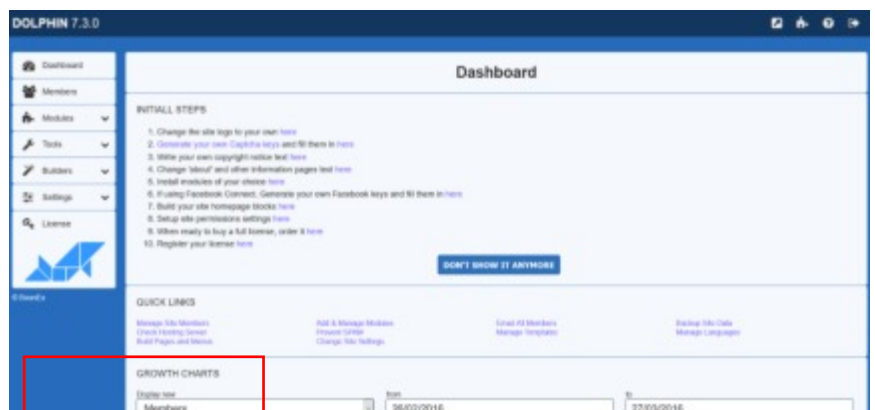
DOLPHIN 7.3.0

Dashboard
Members
Modules
Tools
Builders
Settings
License

Dashboard

INITIAL STEPS

1. Change the site logo to your own here
2. Generate your own Captcha keys and fill them in here
3. Write your own copyright notice text here
4. Change 'about' and other information pages text here
5. Install modules of your choice here
6. If using Facebook Connect, Generate your own Facebook keys and fill them in here
7. Build your site homepage blocks here
8. Setup site permissions settings here
9. When ready to buy a full license, order it here
10. Register your license here

DON'T SHOW IT ANYMORE

QUICK LINKS

Manage Site Members
Check Hosting Server
Build Pages and Menus
Add & Manage Modules
Prevent SPAM
Change Site Settings
Email All Members
Manage Templates
Backup Site Data
Manage Languages

GROWTH CHARTS

Display new
Members
from
26/02/2016
to
27/03/2016